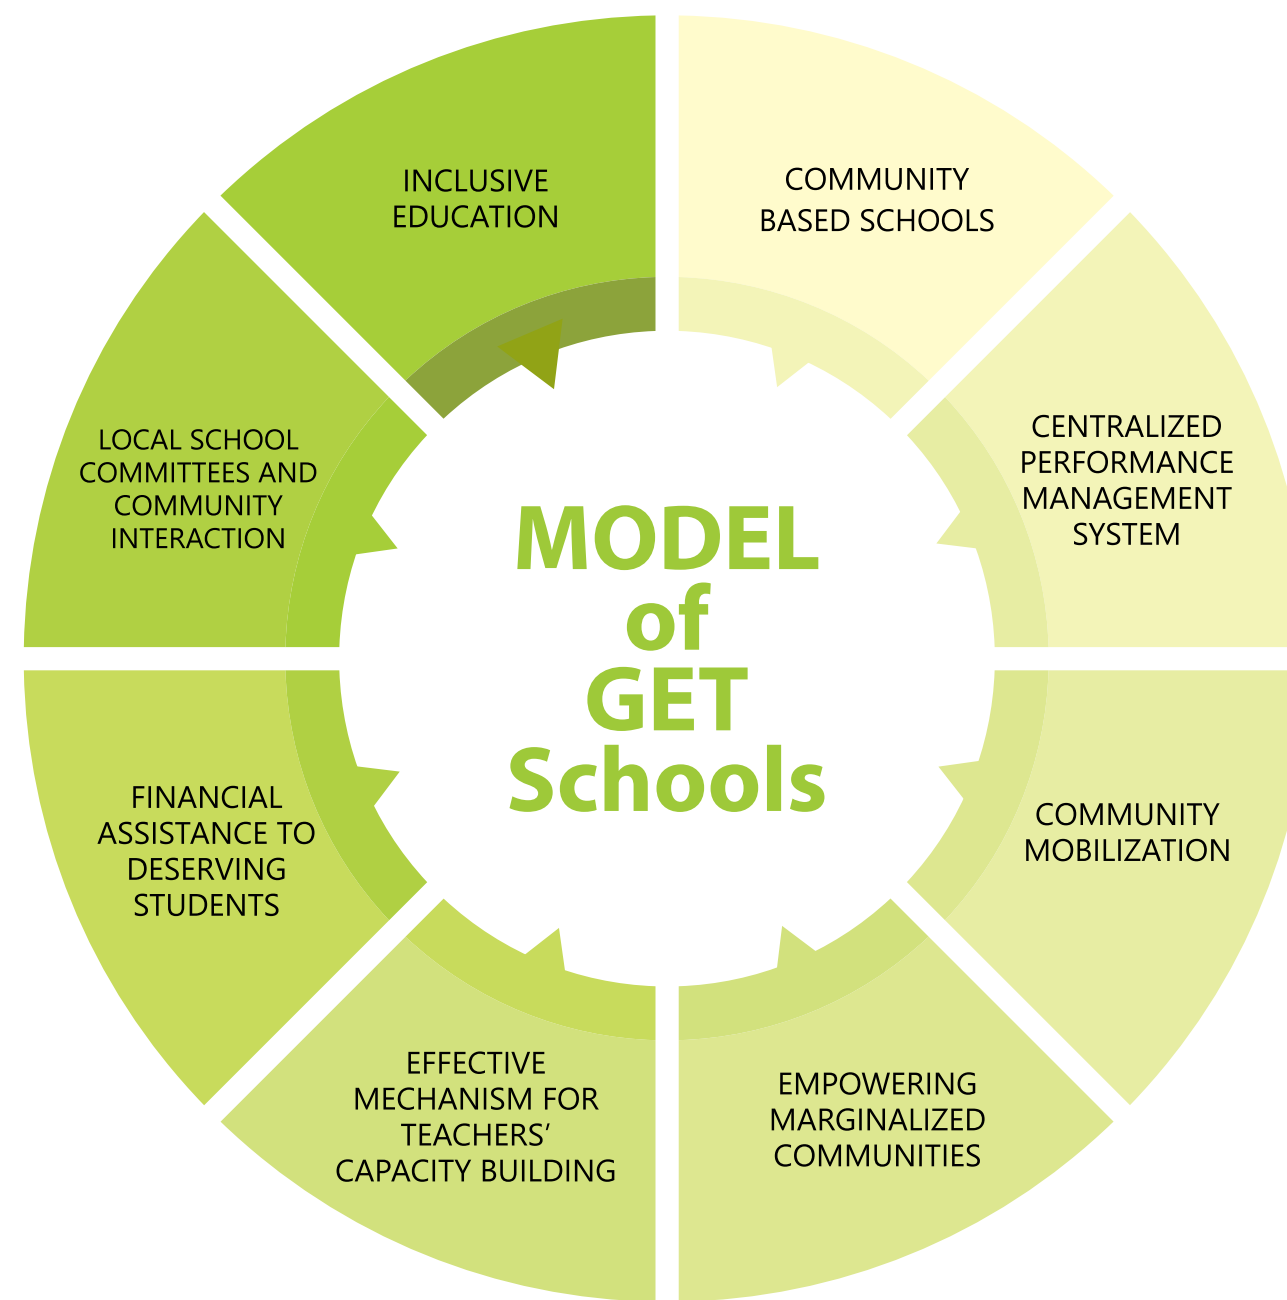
MODEL of GET Schools

INCLUSIVE EDUCATION

COMMUNITY BASED SCHOOLS

CENTRALIZED PERFORMANCE MANAGEMENT SYSTEM

COMMUNITY MOBILIZATION

EMPOWERING MARGINALIZED COMMUNITIES

EFFECTIVE MECHANISM FOR TEACHERS' CAPACITY BUILDING

FINANCIAL ASSISTANCE TO DESERVING STUDENTS

LOCAL SCHOOL COMMITTEES AND COMMUNITY INTERACTION